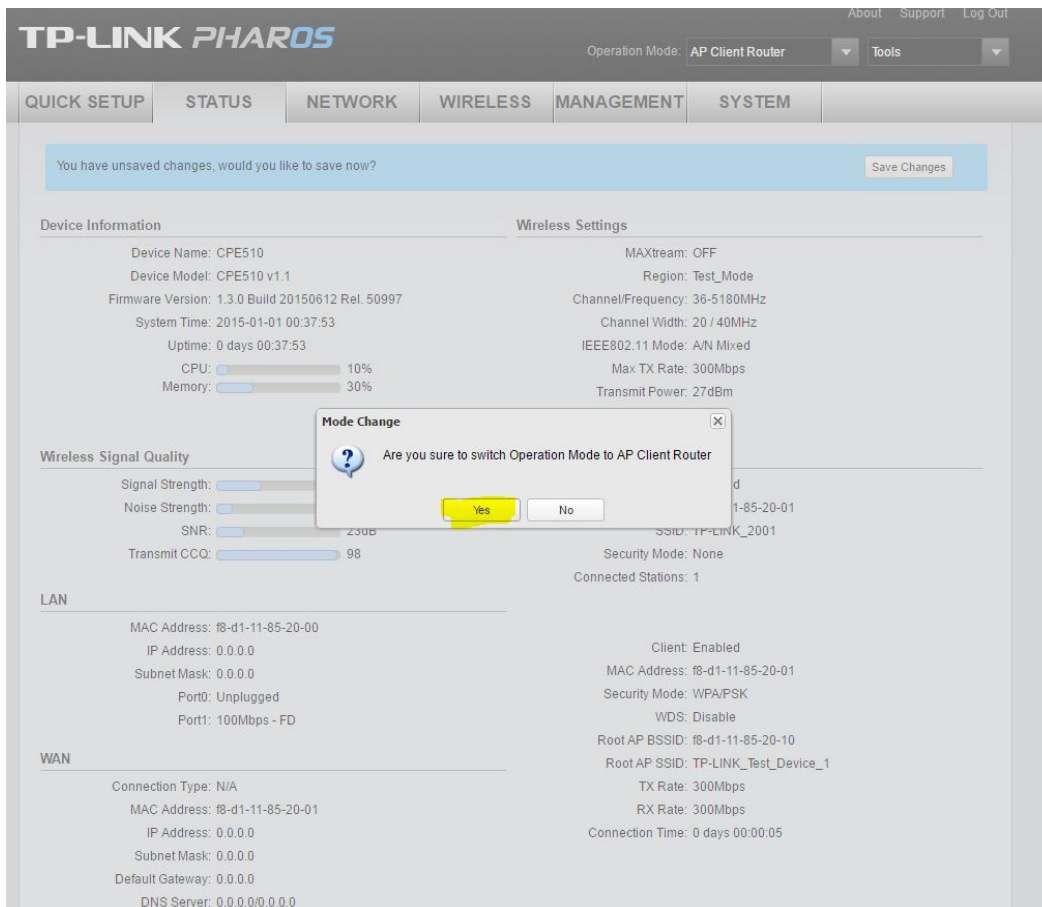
TP-LINK PHAROS

About Support Log Out

Operation Mode: AP Client Router Tools

QUICK SETUP STATUS NETWORK WIRELESS MANAGEMENT SYSTEM

You have unsaved changes, would you like to save now?

Save Changes

Device Information

Device Name: CPE510
Device Model: CPE510 v1.1
Firmware Version: 1.3.0 Build 20150612 Rel. 50997
System Time: 2015-01-01 00:37:53
Uptime: 0 days 00:37:53
CPU: 10%
Memory: 30%

Wireless Settings

MAXtream: OFF
Region: Test_Mode
Channel/Frequency: 36-5180MHz
Channel Width: 20 / 40MHz
IEEE802.11 Mode: A/N Mixed
Max TX Rate: 300Mbps
Transmit Power: 27dBm

Mode Change

Are you sure to switch Operation Mode to AP Client Router

Yes No

Wireless Signal Quality

Signal Strength:
Noise Strength:
SNR: 23dB
Transmit CCQ: 98

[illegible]d
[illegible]1-85-20-01
SSID: TP-LINK_2001
Security Mode: None
Connected Stations: 1

LAN

MAC Address: f8-d1-11-85-20-00
IP Address: 0.0.0.0
Subnet Mask: 0.0.0.0
Port0: Unplugged
Port1: 100Mbps - FD

Client: Enabled
MAC Address: f8-d1-11-85-20-01
Security Mode: WPA/PSK
WDS: Disable
Root AP BSSID: f8-d1-11-85-20-10
Root AP SSID: TP-LINK_Test_Device_1
TX Rate: 300Mbps
RX Rate: 300Mbps
Connection Time: 0 days 00:00:05

WAN

Connection Type: N/A
MAC Address: f8-d1-11-85-20-01
IP Address: 0.0.0.0
Subnet Mask: 0.0.0.0
Default Gateway: 0.0.0.0
DNS Server: 0.0.0.0/0.0.0.0